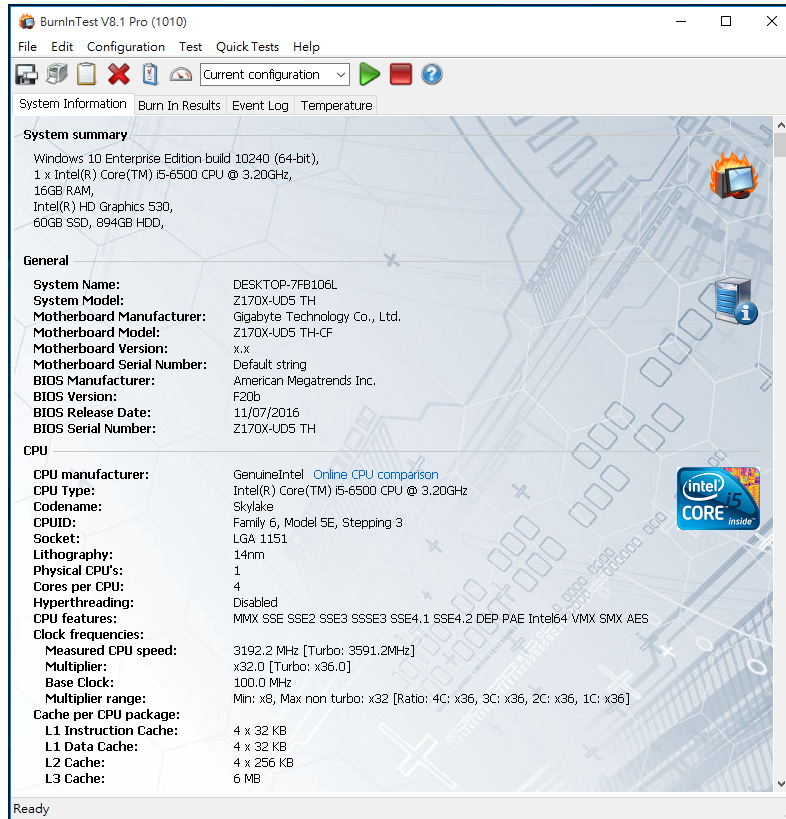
BurnInTest V8.1 Pro (1010)

File Edit Configuration Test Quick Tests Help

Current configuration

System Information | Burn In Results | Event Log | Temperature

System summary

Windows 10 Enterprise Edition build 10240 (64-bit),
1 x Intel(R) Core(TM) i5-6500 CPU @ 3.20GHz,
16GB RAM,
Intel(R) HD Graphics 530,
60GB SSD, 894GB HDD,

General

| | |
|---|---|
| System Name: | DESKTOP-7FB106L |
| System Model: | Z170X-UD5 TH |
| Motherboard Manufacturer: | Gigabyte Technology Co., Ltd. |
| Motherboard Model: | Z170X-UD5 TH-CF |
| Motherboard Version: | x.x |
| Motherboard Serial Number: | Default string |
| BIOS Manufacturer: | American Megatrends Inc. |
| BIOS Version: | F20b |
| BIOS Release Date: | 11/07/2016 |
| BIOS Serial Number: | Z170X-UD5 TH |

CPU

| | |
|---|---|
| CPU manufacturer: | GenuineIntel Online CPU comparison |
| CPU Type: | Intel(R) Core(TM) i5-6500 CPU @ 3.20GHz |
| Codename: | Skylake |
| CPUID: | Family 6, Model 5E, Stepping 3 |
| Socket: | LGA 1151 |
| Lithography: | 14nm |
| Physical CPU's: | 1 |
| Cores per CPU: | 4 |
| Hyperthreading: | Disabled |
| CPU features: | MMX SSE SSE2 SSE3 SSSE3 SSE4.1 SSE4.2 DEP PAE Intel64 VMX SMX AES |
| Clock frequencies: | |
| Measured CPU speed: | 3192.2 MHz [Turbo: 3591.2MHz] |
| Multiplier: | x32.0 [Turbo: x36.0] |
| Base Clock: | 100.0 MHz |
| Multiplier range: | Min: x8, Max non turbo: x32 [Ratio: 4C: x36, 3C: x36, 2C: x36, 1C: x36] |
| Cache per CPU package: | |
| L1 Instruction Cache: | 4 x 32 KB |
| L1 Data Cache: | 4 x 32 KB |
| L2 Cache: | 4 x 256 KB |
| L3 Cache: | 6 MB |

intel CORE i5 inside

Ready